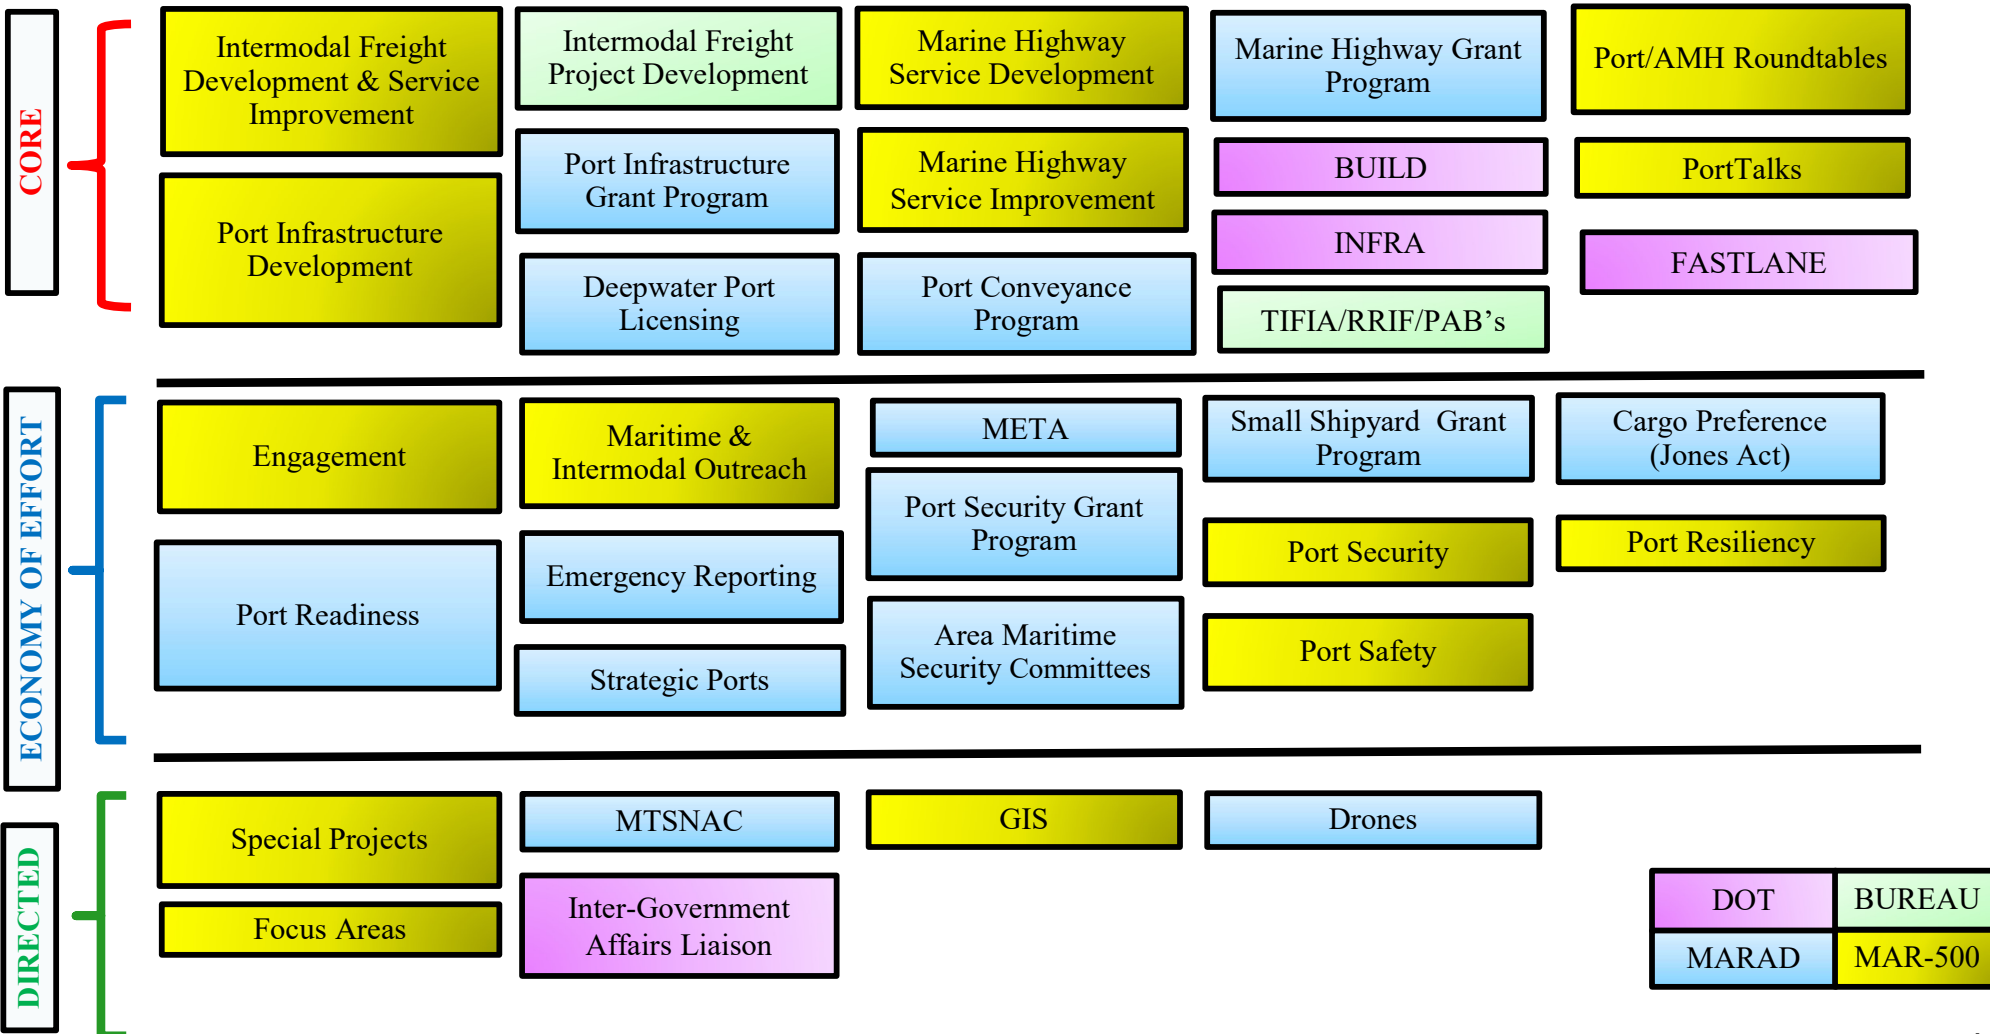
CORE

Intermodal Freight Development & Service Improvement

Port Infrastructure Development

Intermodal Freight Project Development

Port Infrastructure Grant Program

Deepwater Port Licensing

Marine Highway Service Development

Marine Highway Service Improvement

Port Conveyance Program

Marine Highway Grant Program

BUILD

INFRA

TIFIA/RRIF/PAB's

Port/AMH Roundtables

PortTalks

FASTLANE

ECONOMY OF EFFORT

Engagement

Port Readiness

Maritime & Intermodal Outreach

Emergency Reporting

Strategic Ports

META

Port Security Grant Program

Area Maritime Security Committees

Small Shipyard Grant Program

Port Security

Port Safety

Cargo Preference (Jones Act)

Port Resiliency

DIRECTED

Special Projects

Focus Areas

MTSNAC

Inter-Government Affairs Liaison

GIS

Drones

| DOT | BUREAU |
|---|---|
| MARAD | MAR-500 |